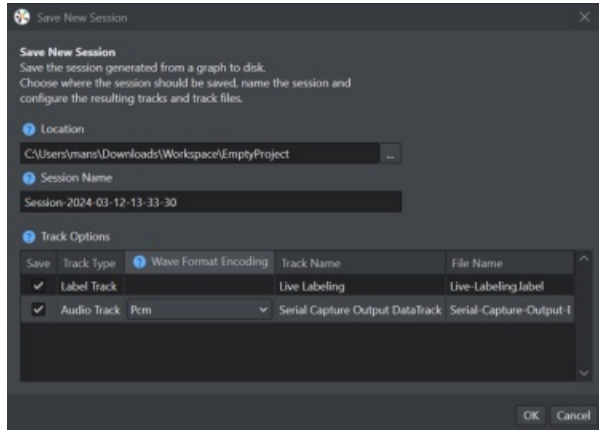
Save New Session

Save New Session
Save the session generated from a graph to disk.
Choose where the session should be saved, name the session and configure the resulting tracks and track files.

Location
C:\Users\mans\Downloads\Workspace\EmptyProject ...

Session Name
Session-2024-03-12-13-33-30

Track Options

| Save | Track Type | Wave Format Encoding | Track Name | File Name |
|---|---|---|---|---|
| ✔ | Label Track | | Live Labeling | Live-Labeling.label |
| ✔ | Audio Track | Pcm | Serial Capture Output DataTrack | Serial-Capture-Output-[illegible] |

OK Cancel